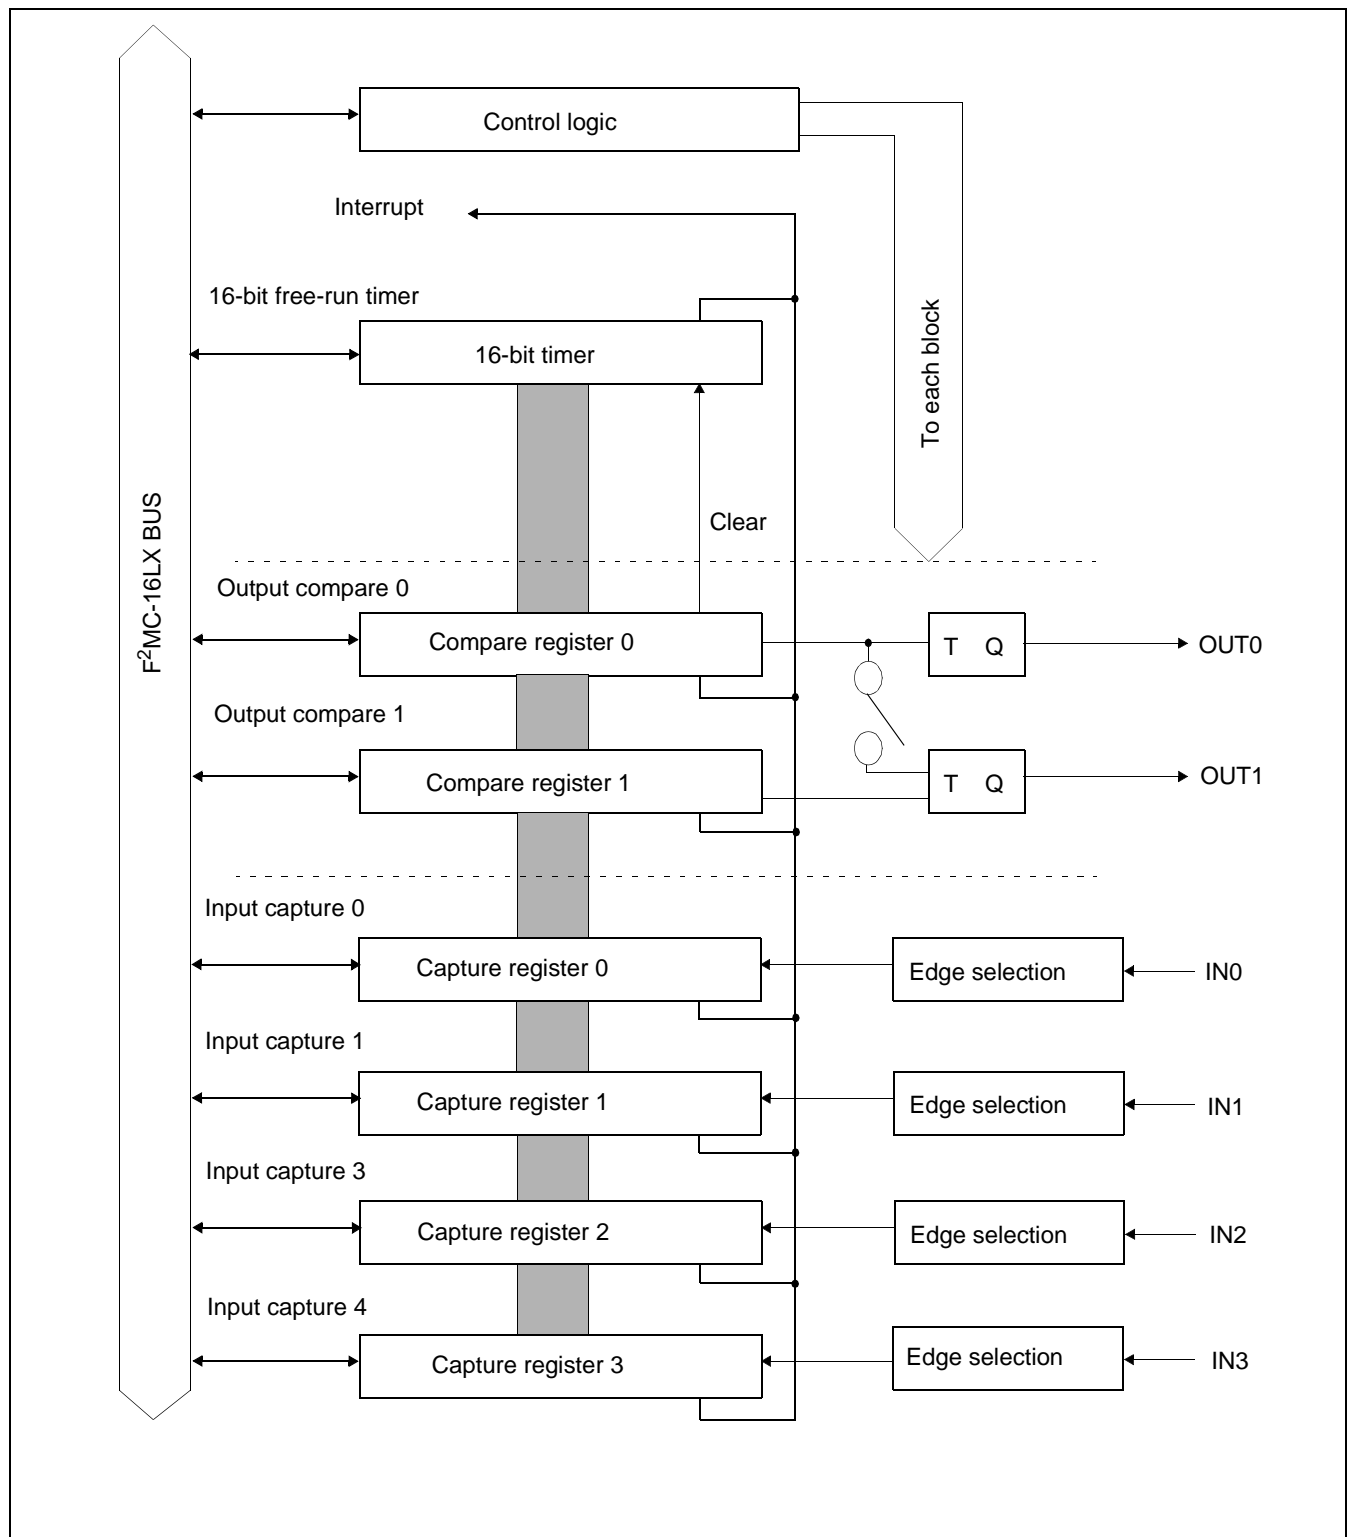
$F^2MC$-16LX BUS

Control logic

Interrupt

16-bit free-run timer

16-bit timer

To each block

Clear

Output compare 0

Compare register 0

T Q

OUT0

Output compare 1

Compare register 1

T Q

OUT1

Input capture 0

Capture register 0

Edge selection

IN0

Input capture 1

Capture register 1

Edge selection

IN1

Input capture 3

Capture register 2

Edge selection

IN2

Input capture 4

Capture register 3

Edge selection

IN3